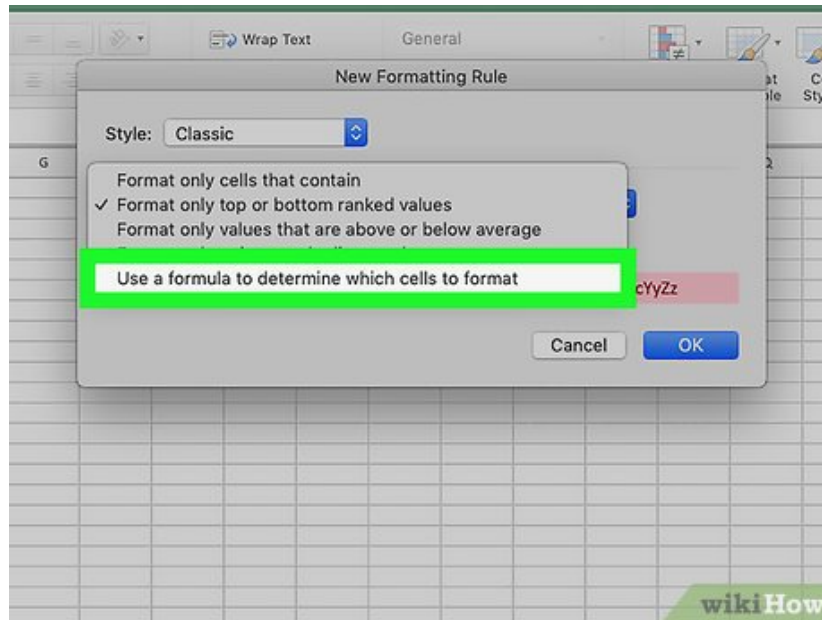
Wrap Text

General

at
ile

C
Sty

New Formatting Rule

Style: Classic

G

Q

Format only cells that contain

✓ Format only top or bottom ranked values

Format only values that are above or below average

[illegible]

Use a formula to determine which cells to format

cYyZz

Cancel

OK

wikiHow